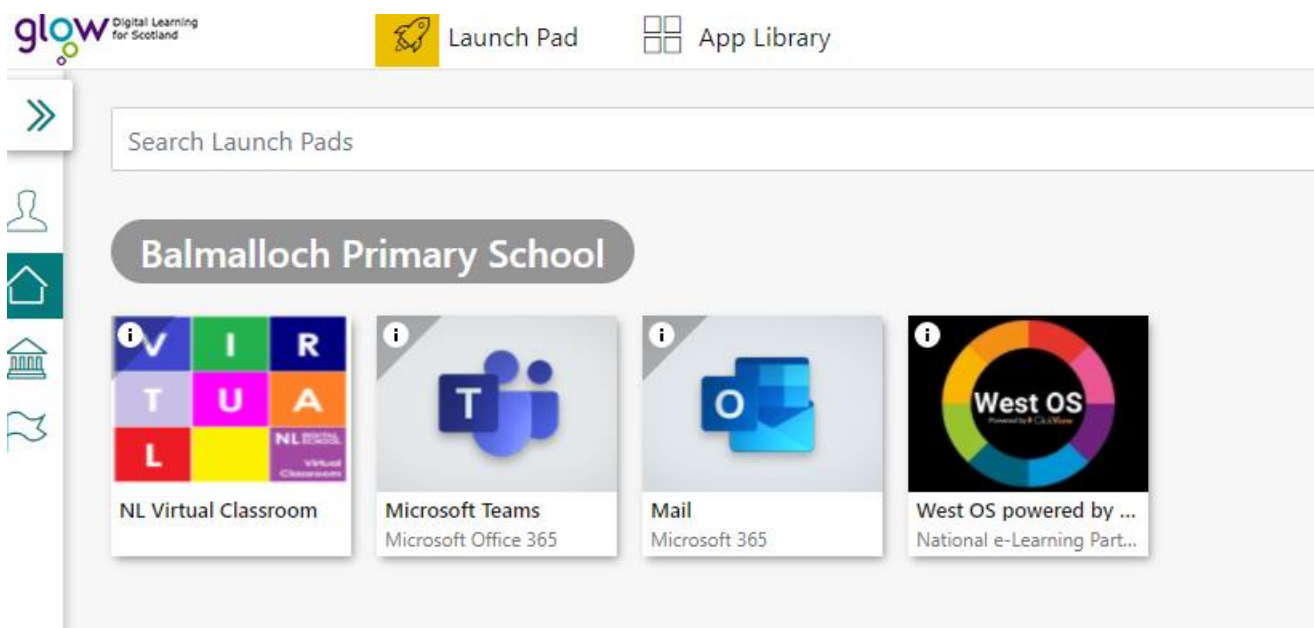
glow Digital Learning for Scotland

Launch Pad

App Library

Search Launch Pads

Balmalloch Primary School

V I R T U A L NL DIGITAL SCHOOL Virtual Classroom

NL Virtual Classroom

Microsoft Teams
Microsoft Office 365

Mail
Microsoft 365

West OS
Powered by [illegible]

West OS powered by ...
National e-Learning Part...